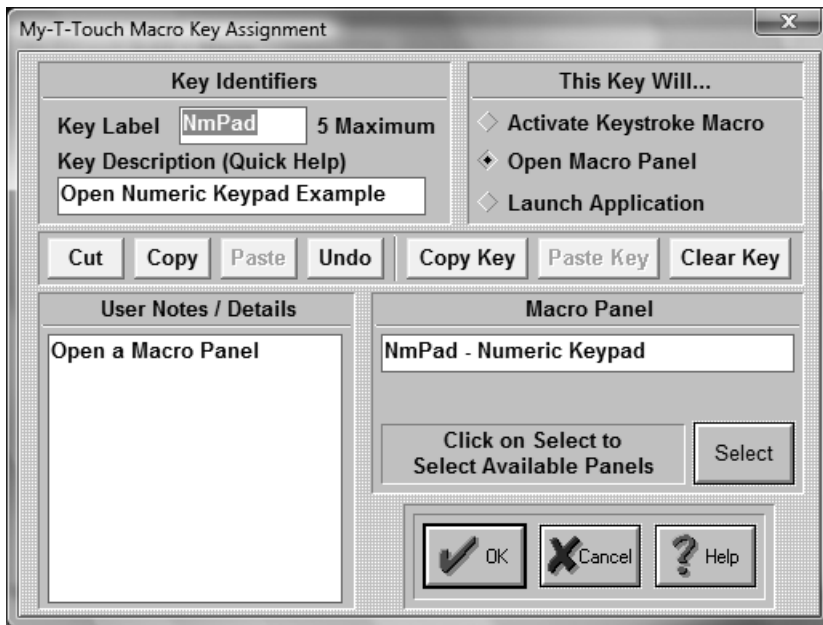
My-T-Touch Macro Key Assignment

Key Identifiers

Key Label NmPad 5 Maximum

Key Description (Quick Help)

Open Numeric Keypad Example

This Key Will...

Activate Keystroke Macro

Open Macro Panel

Launch Application

Cut Copy Paste Undo Copy Key Paste Key Clear Key

User Notes / Details

Open a Macro Panel

Macro Panel

NmPad - Numeric Keypad

Click on Select to Select Available Panels

Select

OK Cancel Help